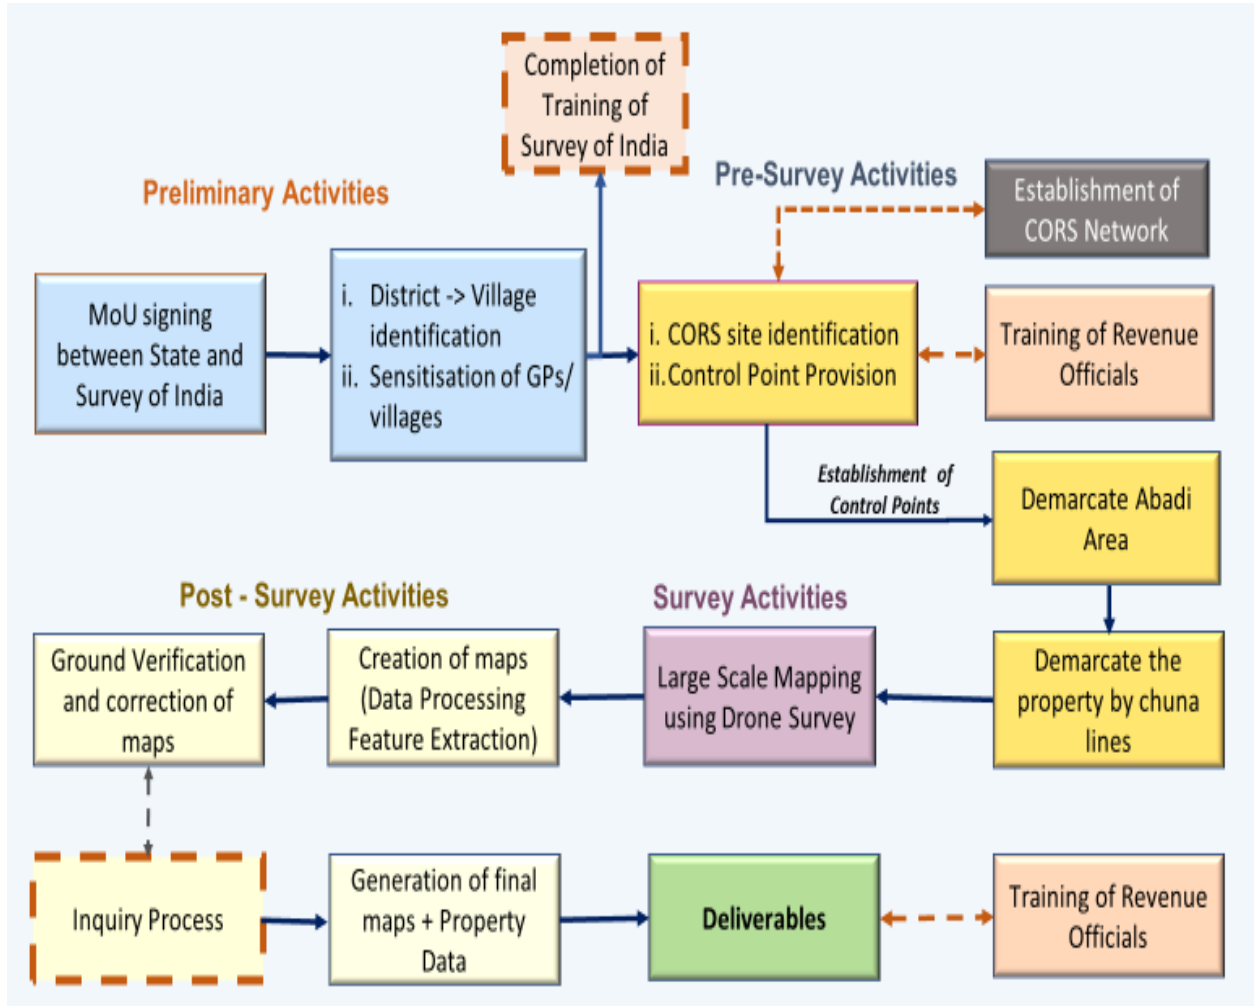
Completion of Training of Survey of India

Preliminary Activities

Pre-Survey Activities

Establishment of CORS Network

MoU signing between State and Survey of India

i. District -> Village identification
ii. Sensitisation of GPs/ villages

i. CORS site identification
ii. Control Point Provision

Training of Revenue Officials

Establishment of Control Points

Demarcate Abadi Area

Post - Survey Activities

Survey Activities

Ground Verification and correction of maps

Creation of maps (Data Processing Feature Extraction)

Large Scale Mapping using Drone Survey

Demarcate the property by chuna lines

Inquiry Process

Generation of final maps + Property Data

Deliverables

Training of Revenue Officials